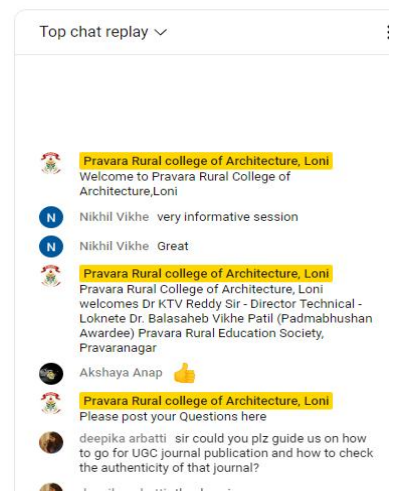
Top chat replay

Pravara Rural college of Architecture, Loni
Welcome to Pravara Rural College of Architecture,Loni

N Nikhil Vikhe very informative session

N Nikhil Vikhe Great

Pravara Rural college of Architecture, Loni
Pravara Rural College of Architecture, Loni welcomes Dr KTV Reddy Sir - Director Technical - Loknete Dr. Balasaheb Vikhe Patil (Padmabhushan Awardee) Pravara Rural Education Society, Pravaranagar

Akshaya Anap 👍

Pravara Rural college of Architecture, Loni
Please post your Questions here

deepika arbatti sir could you plz guide us on how to go for UGC journal publication and how to check the authenticity of that journal?

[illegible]